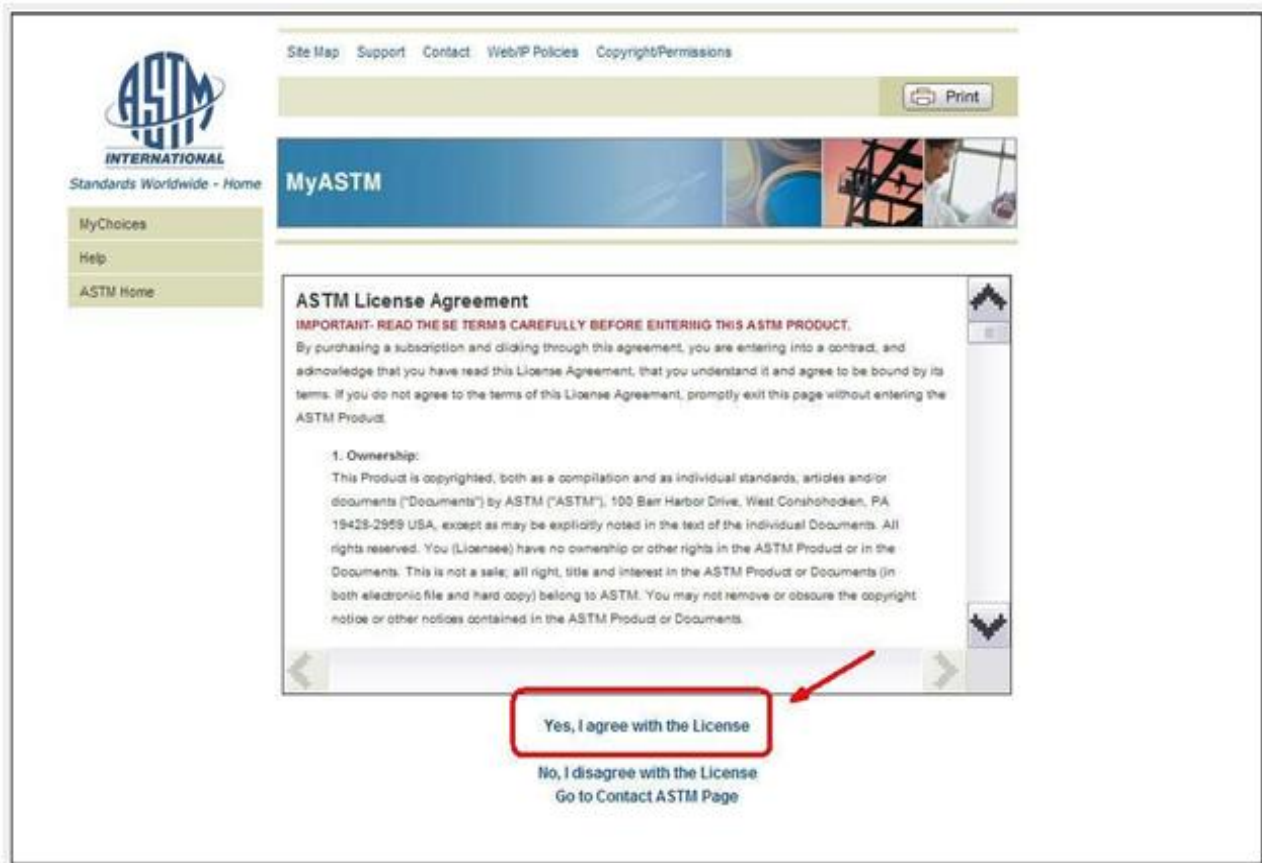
ASTM
INTERNATIONAL
Standards Worldwide - Home

Site Map Support Contact Web/IP Policies Copyright/Permissions

Print

MyASTM

MyChoices
Help
ASTM Home

ASTM License Agreement
IMPORTANT- READ THESE TERMS CAREFULLY BEFORE ENTERING THIS ASTM PRODUCT.
By purchasing a subscription and clicking through this agreement, you are entering into a contract, and acknowledge that you have read this License Agreement, that you understand it and agree to be bound by its terms. If you do not agree to the terms of this License Agreement, promptly exit this page without entering the ASTM Product.

1. Ownership:
This Product is copyrighted, both as a compilation and as individual standards, articles and/or documents ("Documents") by ASTM ("ASTM"), 100 Barr Harbor Drive, West Conshohocken, PA 19428-2959 USA, except as may be explicitly noted in the text of the individual Documents. All rights reserved. You (Licensee) have no ownership or other rights in the ASTM Product or in the Documents. This is not a sale; all right, title and interest in the ASTM Product or Documents (in both electronic file and hard copy) belong to ASTM. You may not remove or obscure the copyright notice or other notices contained in the ASTM Product or Documents.

Yes, I agree with the License

No, I disagree with the License
Go to Contact ASTM Page